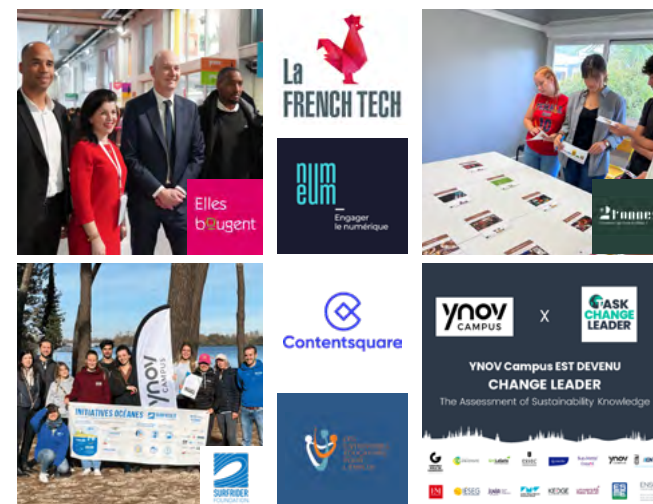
Elles bougent

La FRENCH TECH

num eum
Engager le numérique

2 roues

ynov CAMPUS

INITIATIVES OCÉANES

SURFRIDER FOUNDATION

Contentsquare

ynov CAMPUS X SASK CHANGE LEADER

YNOV Campus EST DEVENU
CHANGE LEADER
The Assessment of Sustainability Knowledge

IÉSEG
KEDGE
ynov